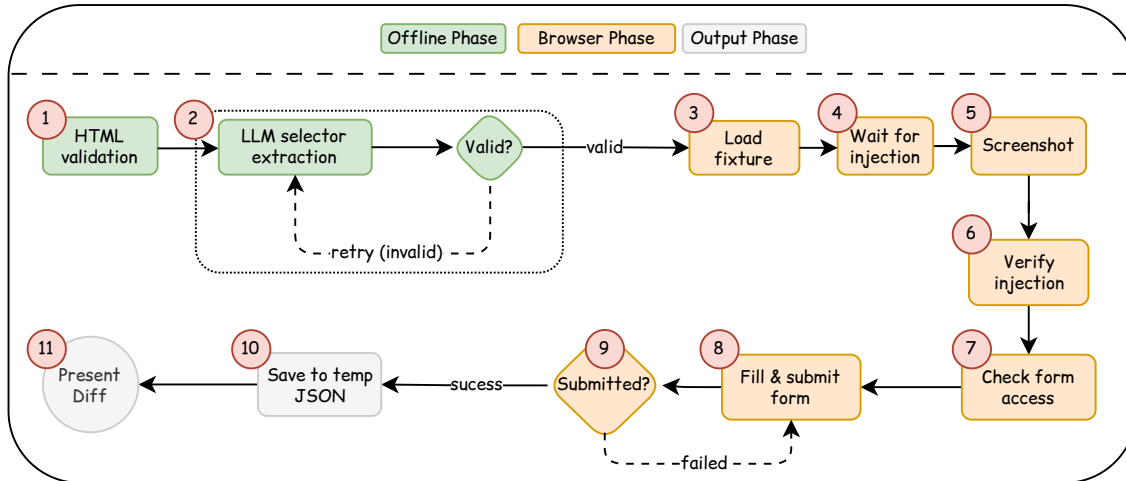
Offline Phase
Browser Phase
Output Phase

1
HTML validation

2
LLM selector extraction

Valid?

retry (invalid)

valid

3
Load fixture

4
Wait for injection

5
Screenshot

6
Verify injection

7
Check form access

8
Fill & submit form

9
Submitted?

failed

sucess

10
Save to temp JSON

11
Present Diff